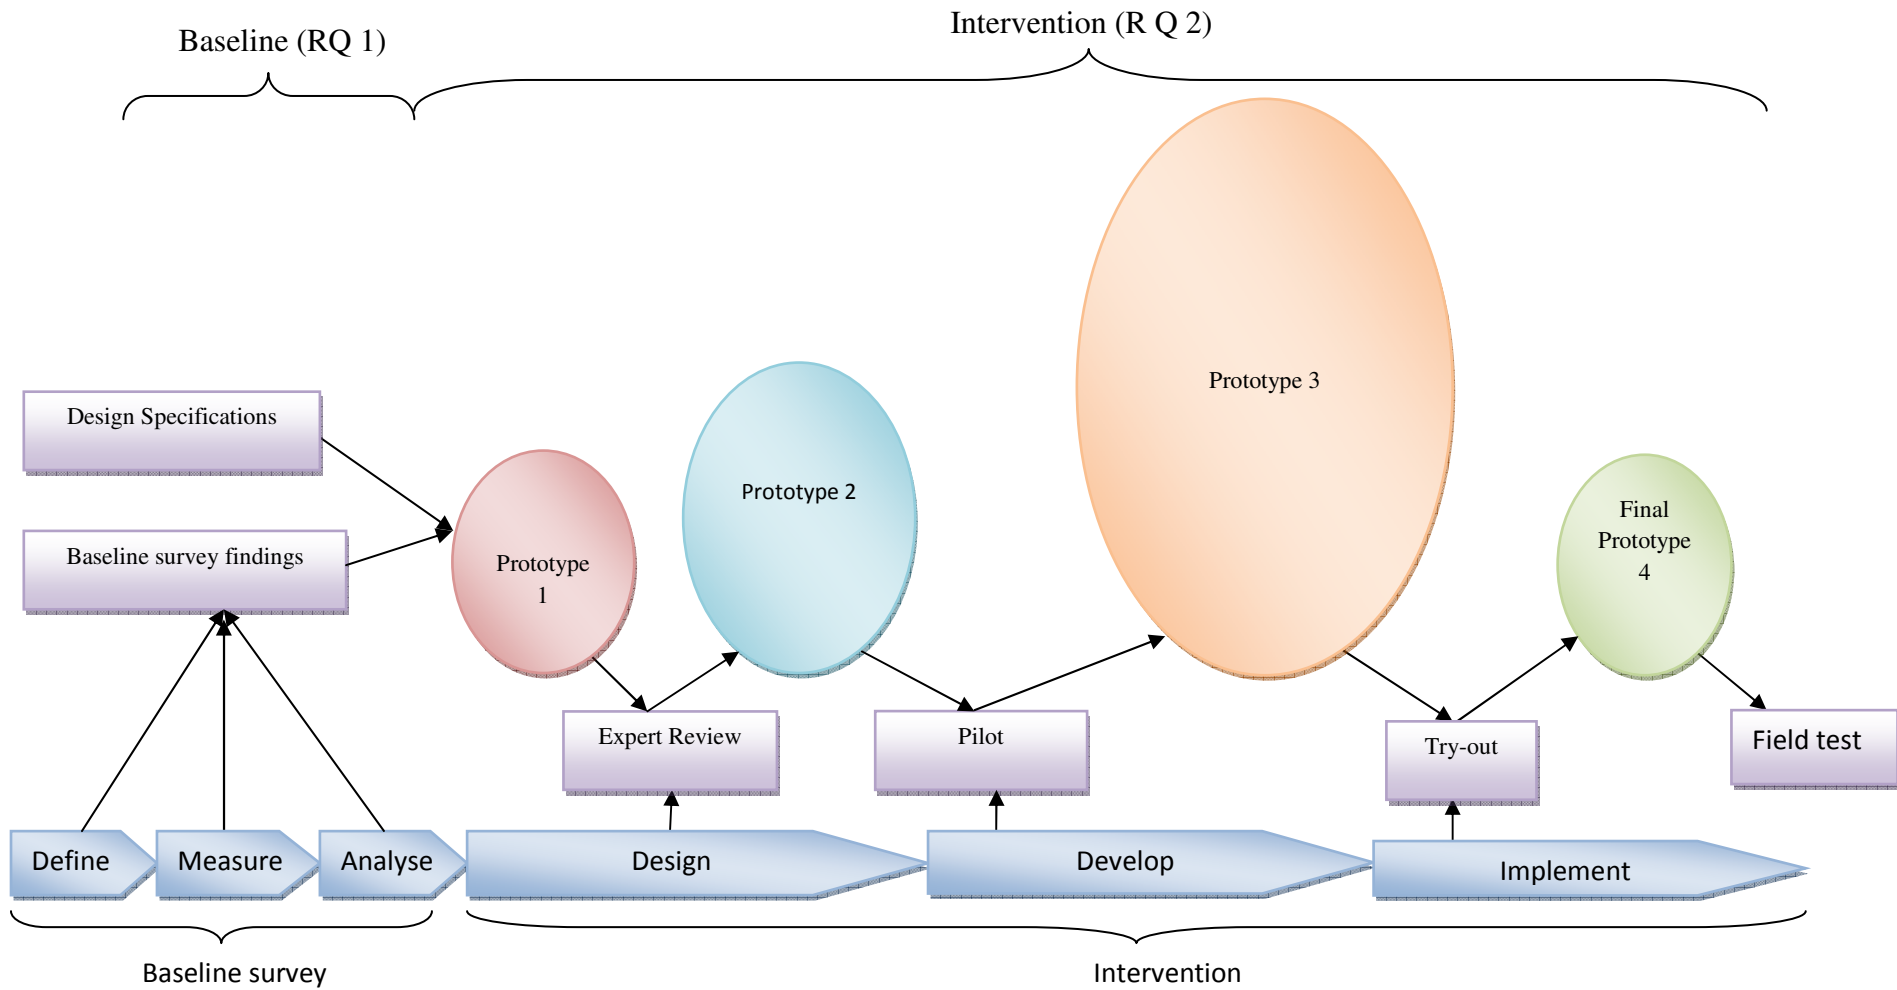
Baseline (RQ 1)

Intervention (R Q 2)

Design Specifications

Baseline survey findings

Prototype 1

Prototype 2

Prototype 3

Final Prototype 4

Expert Review

Pilot

Try-out

Field test

Define

Measure

Analyse

Design

Develop

Implement

Baseline survey

Intervention